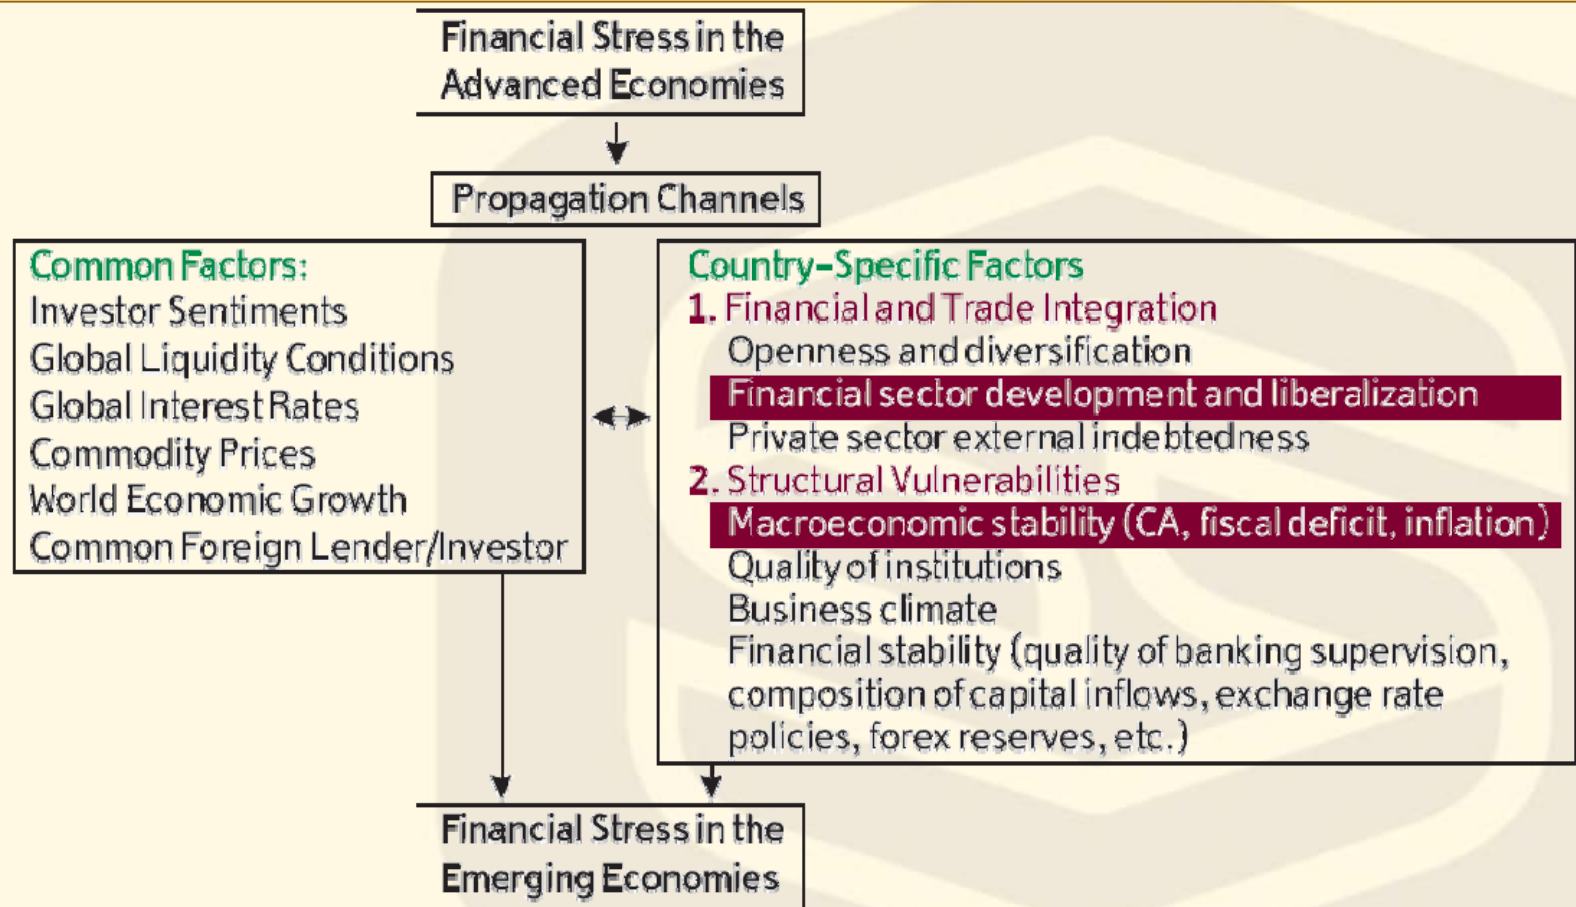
Financial Stress in the Advanced Economies

Propagation Channels

Common Factors:
Investor Sentiments
Global Liquidity Conditions
Global Interest Rates
Commodity Prices
World Economic Growth
Common Foreign Lender/Investor

Country-Specific Factors
1. Financial and Trade Integration
Openness and diversification
Financial sector development and liberalization
Private sector external indebtedness
2. Structural Vulnerabilities
Macroeconomic stability (CA, fiscal deficit, inflation)
Quality of institutions
Business climate
Financial stability (quality of banking supervision, composition of capital inflows, exchange rate policies, forex reserves, etc.)

Financial Stress in the Emerging Economies